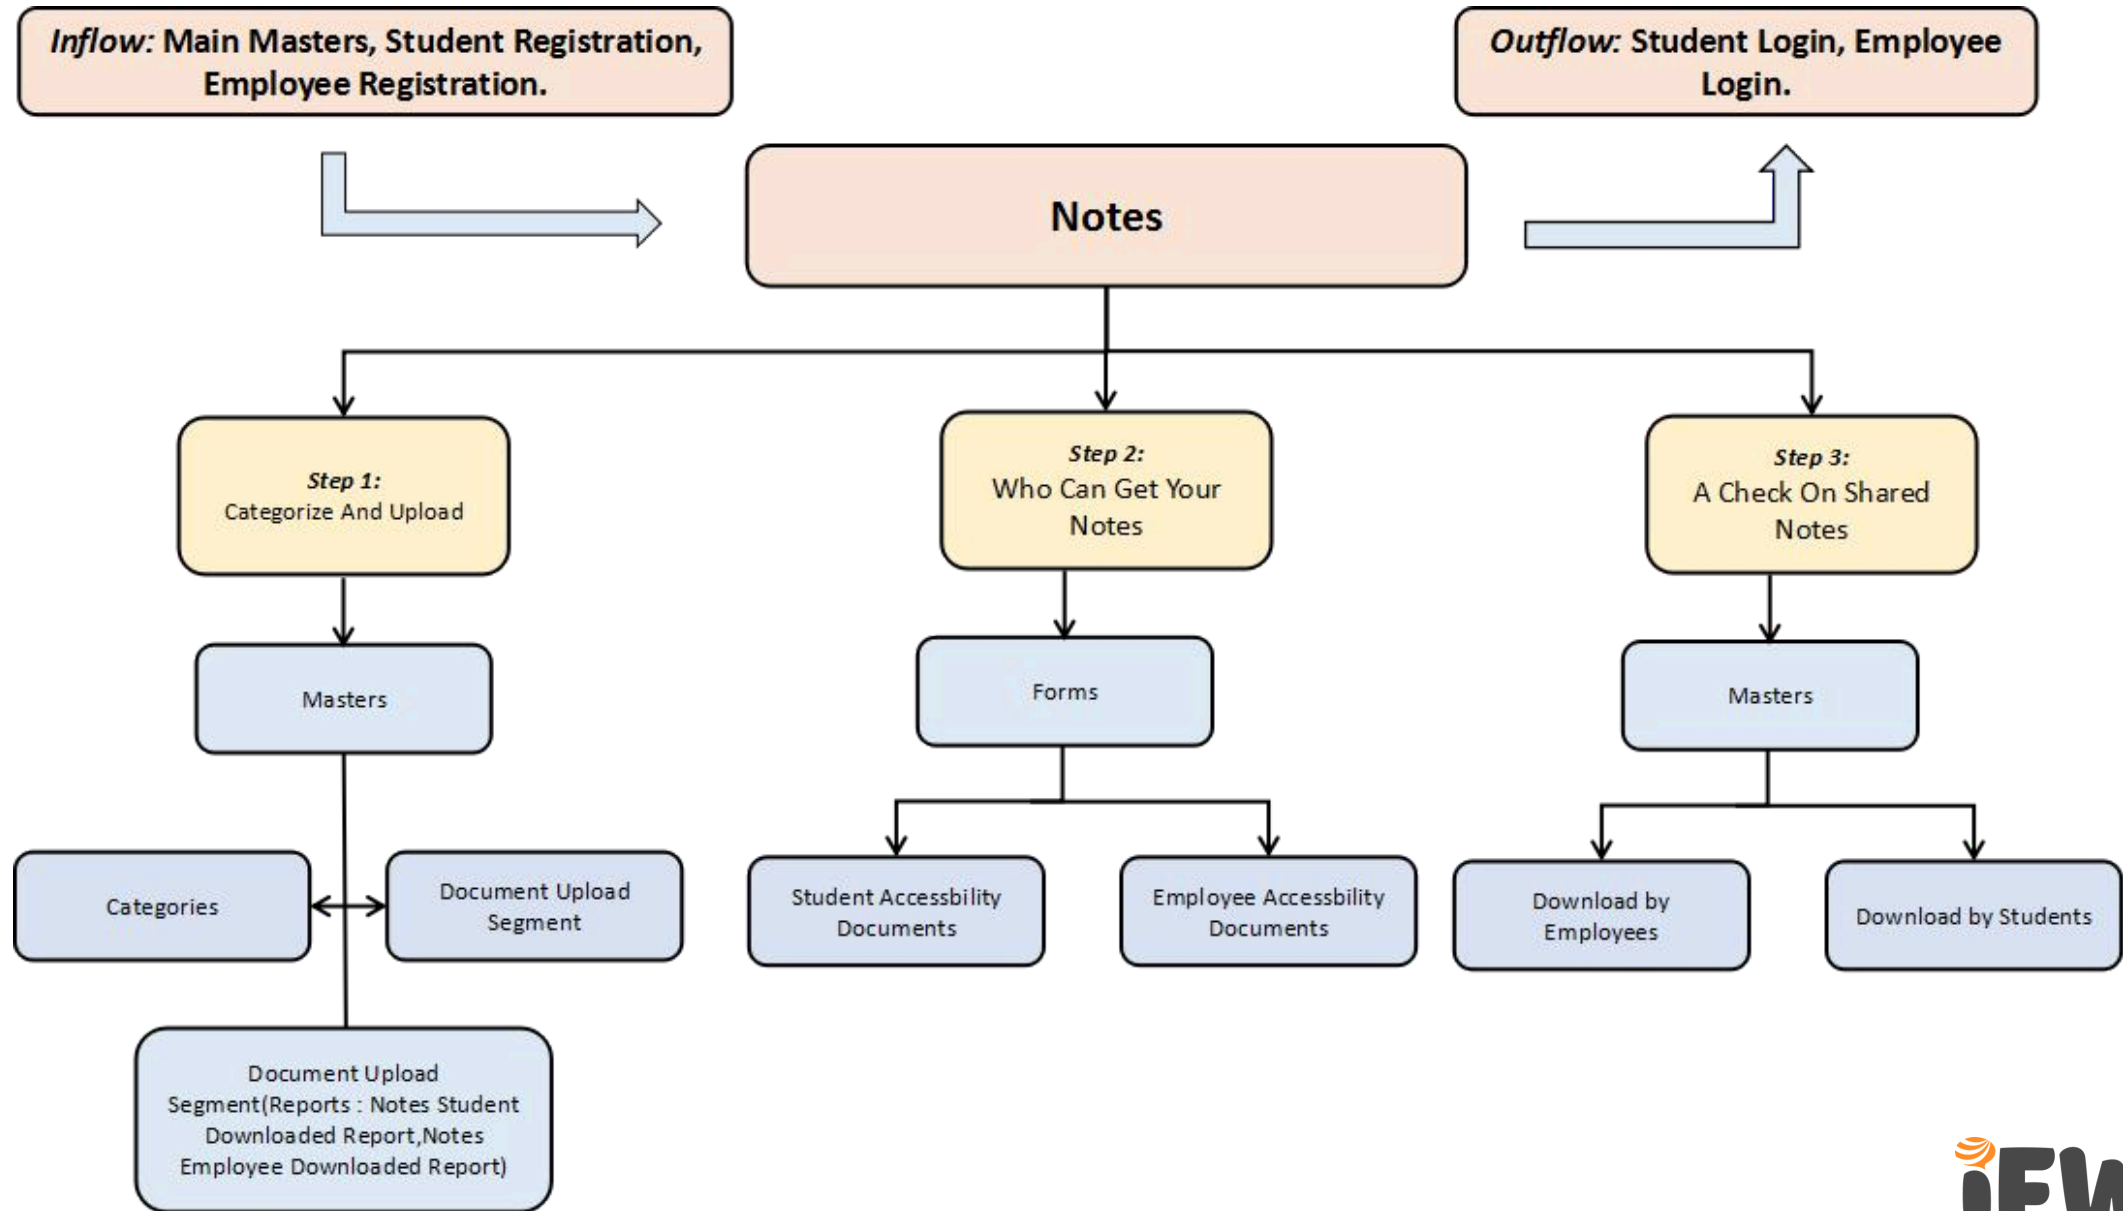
Inflow: Main Masters, Student Registration, Employee Registration.

Outflow: Student Login, Employee Login.

Notes

Step 1:
Categorize And Upload

Step 2:
Who Can Get Your Notes

Step 3:
A Check On Shared Notes

Masters

Forms

Masters

Categories

Document Upload Segment

Student Accessbility Documents

Employee Accessbility Documents

Download by Employees

Download by Students

Document Upload Segment(Reports : Notes Student Downloaded Report,Notes Employee Downloaded Report)

iFW